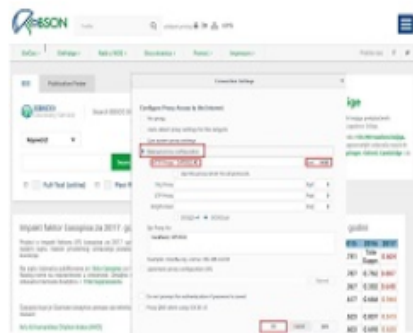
GIBSON

Connection Settings

Configure Proxy Access to the Internet

No proxy

Use system proxy settings

Manual proxy configuration

Automatic proxy configuration URL

HTTP Proxy

Port

SSL Proxy

FTP Proxy

SOCKS Host

No Proxy for

OK

Cancel

Help

Impakt faktor časopisa za 2017. godinu

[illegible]

ige

godini

2016

2017

0.824

0.862

0.649

0.595